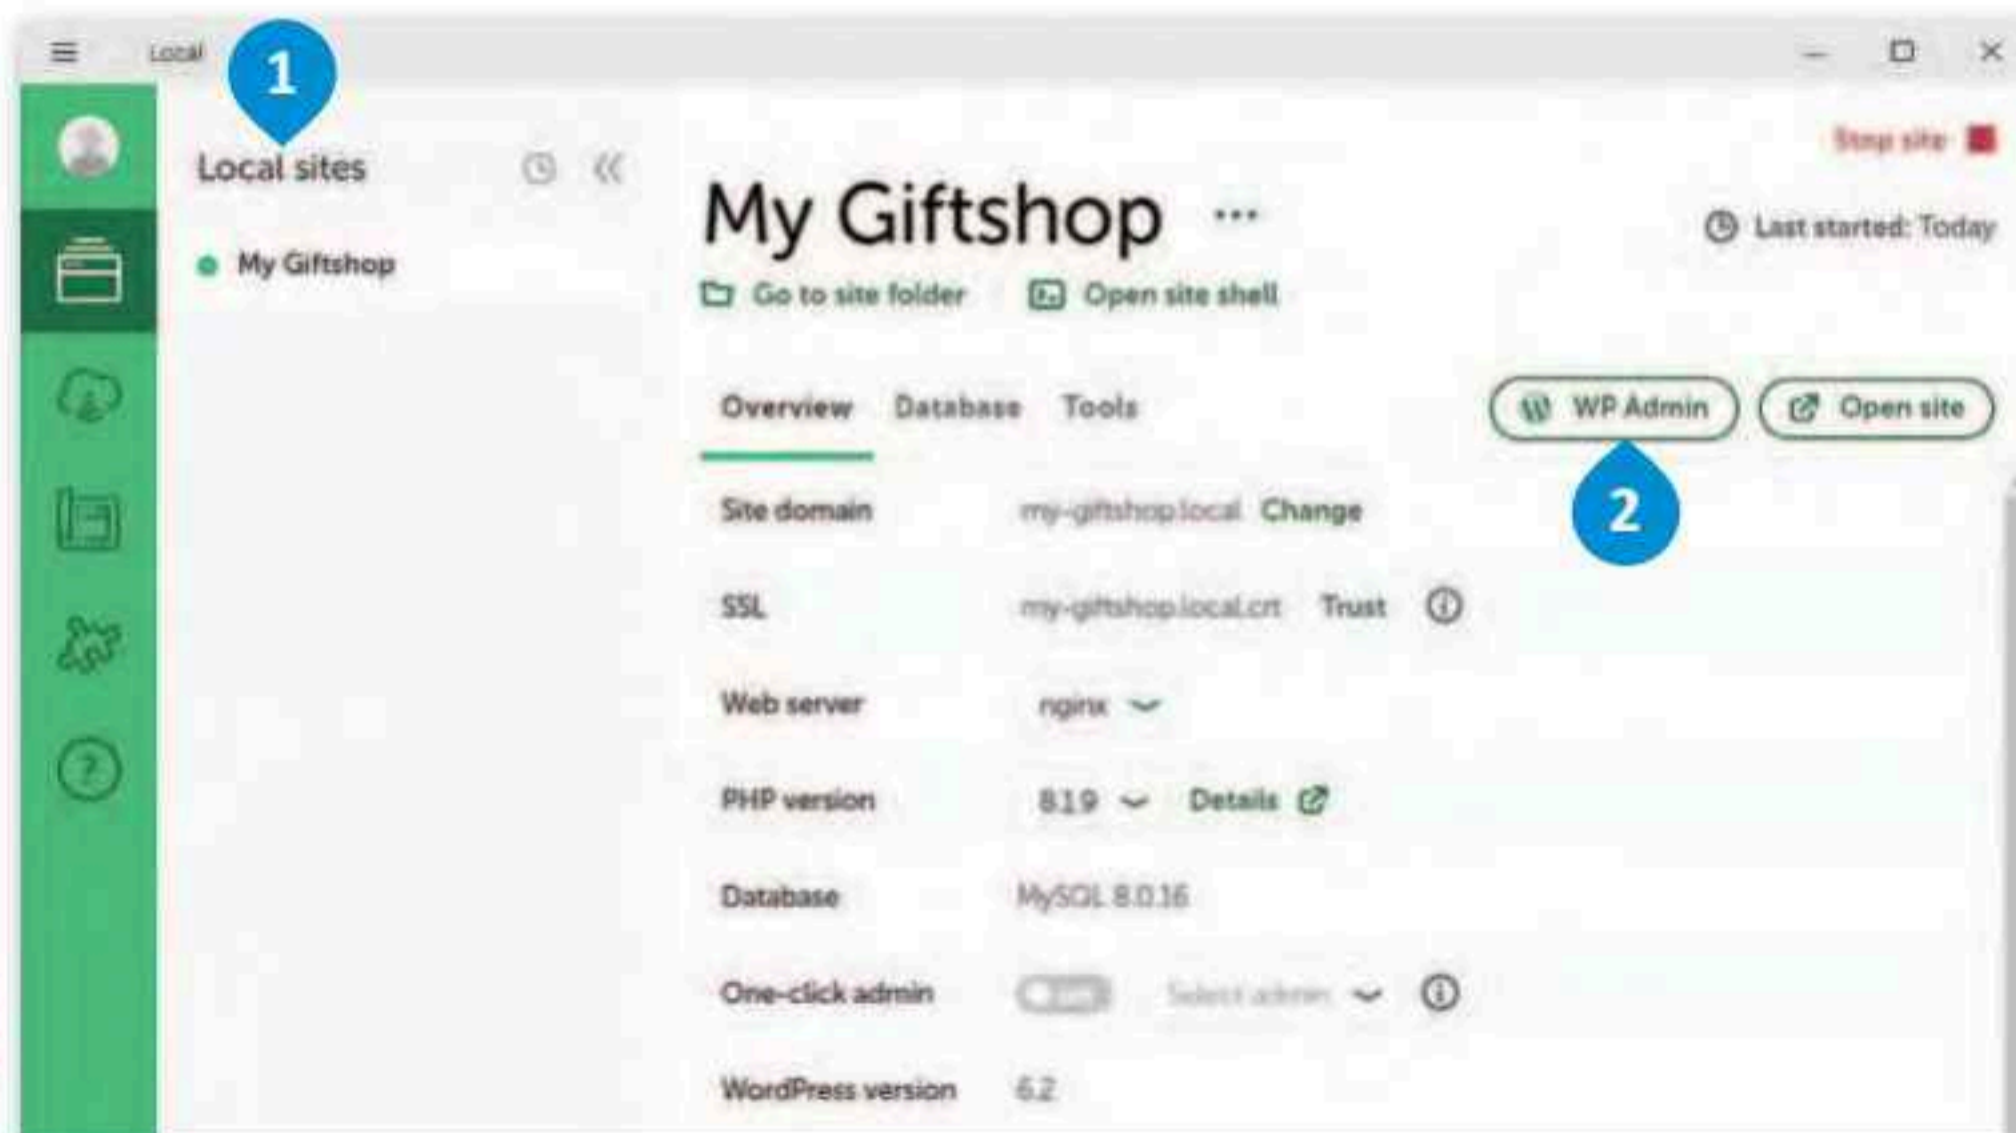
Local

1

Local sites

My Giftshop

Stop site

My Giftshop ···

Last started: Today

Go to site folder

Open site shell

Overview

Database

Tools

WP Admin

Open site

2

Site domain my-giftshop.local Change

SSL my-giftshop.local.crt Trust

Web server nginx

PHP version 8.1.9 Details

Database MySQL 8.0.16

One-click admin Off Select admin

WordPress version 6.2